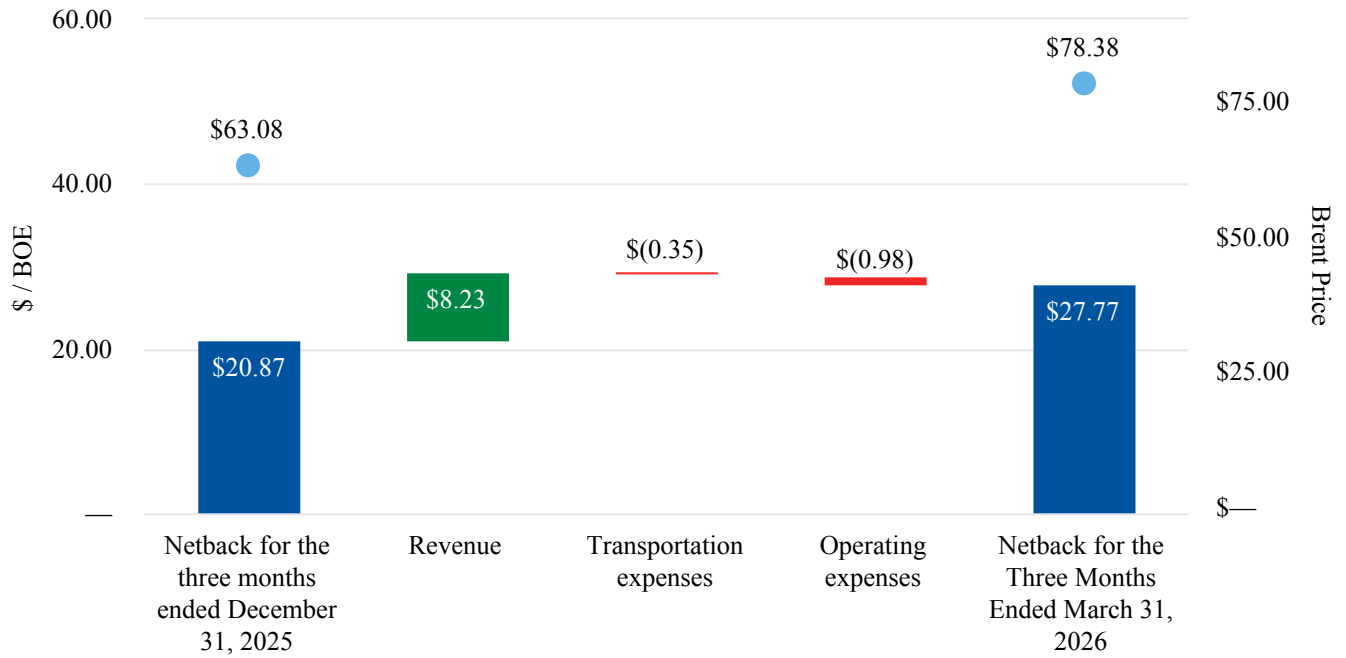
60.00
40.00
20.00
—
$ / BOE

$63.08
$78.38

$20.87
$8.23
$(0.35)
$(0.98)
$27.77

$75.00
$50.00
$25.00
$—
Brent Price

Netback for the three months ended December 31, 2025
Revenue
Transportation expenses
Operating expenses
Netback for the Three Months Ended March 31, 2026